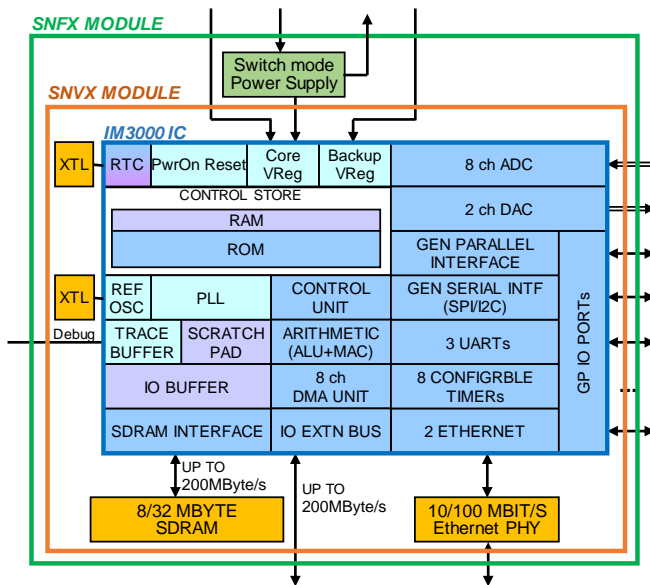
SNFX MODULE

Switch mode Power Supply

SNVX MODULE

IM3000 IC

XTL

RTC

PwrOn Reset

Core VReg

Backup VReg

8 ch ADC

CONTROL STORE

RAM

ROM

2 ch DAC

GEN PARALLEL INTERFACE

XTL

REF OSC

PLL

CONTROL UNIT

GEN SERIAL INTF (SPI/I2C)

GP IO PORTs

Debug

TRACE BUFFER

SCRATCH PAD

ARITHMETIC (ALU+MAC)

3 UARTs

IO BUFFER

8 ch DMA UNIT

8 CONFIGRBLE TIMERs

...

SDRAM INTERFACE

IO EXTN BUS

2 ETHERNET

UP TO 200MByte/s

UP TO 200MByte/s

8/32 MBYTE SDRAM

10/100 MBIT/S Ethernet PHY